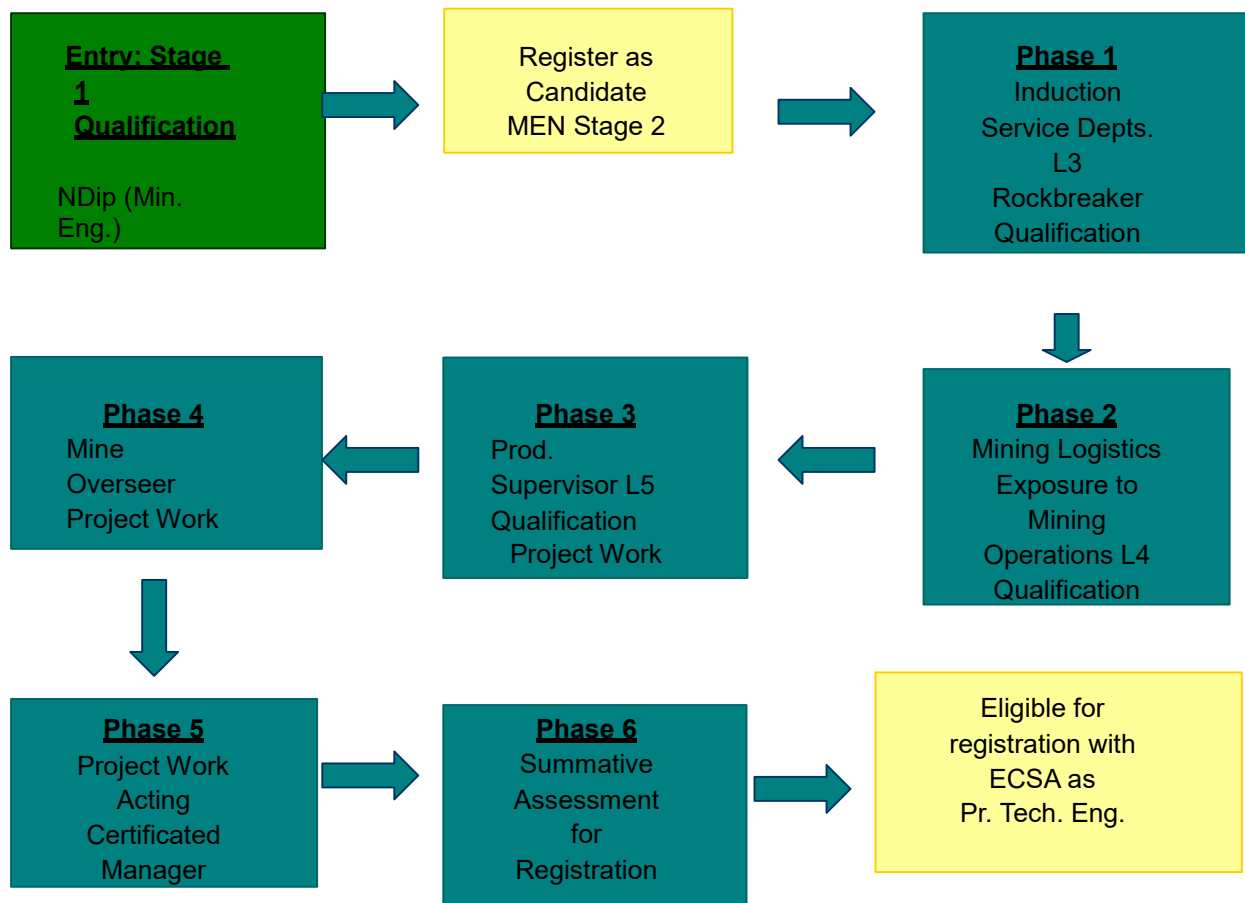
Entry: Stage 1 Qualification

NDip (Min. Eng.)

Register as Candidate MEN Stage 2

Phase 1
Induction
Service Depts.
L3
Rockbreaker
Qualification

Phase 2
Mining Logistics
Exposure to
Mining
Operations L4
Qualification

Phase 3
Prod.
Supervisor L5
Qualification
Project Work

Phase 4
Mine
Overseer
Project Work

Phase 5
Project Work
Acting
Certificated
Manager

Phase 6
Summative
Assessment
for
Registration

Eligible for registration with ECSA as Pr. Tech. Eng.